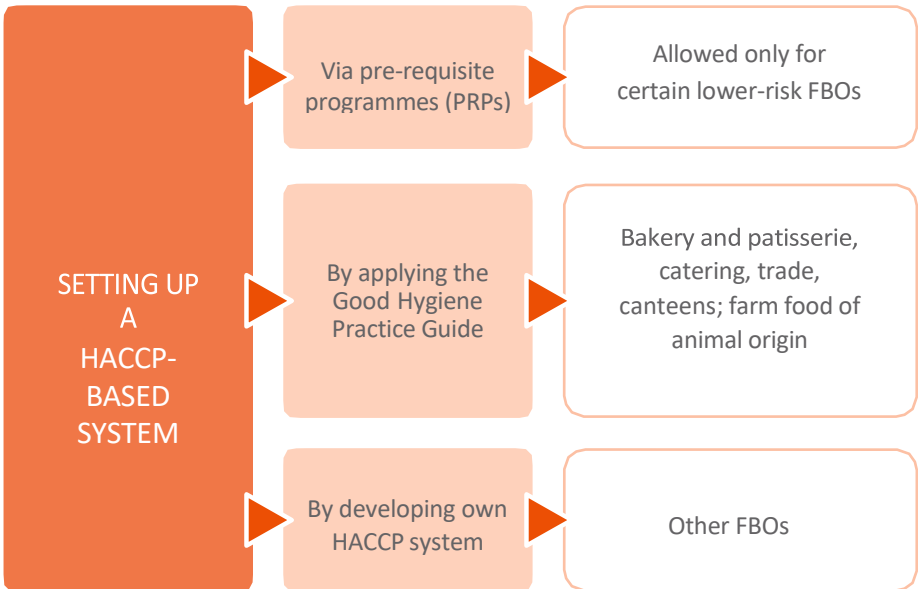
SETTING UP A HACCP-BASED SYSTEM

Via pre-requisite programmes (PRPs)

Allowed only for certain lower-risk FBOs

By applying the Good Hygiene Practice Guide

Bakery and patisserie, catering, trade, canteens; farm food of animal origin

By developing own HACCP system

Other FBOs